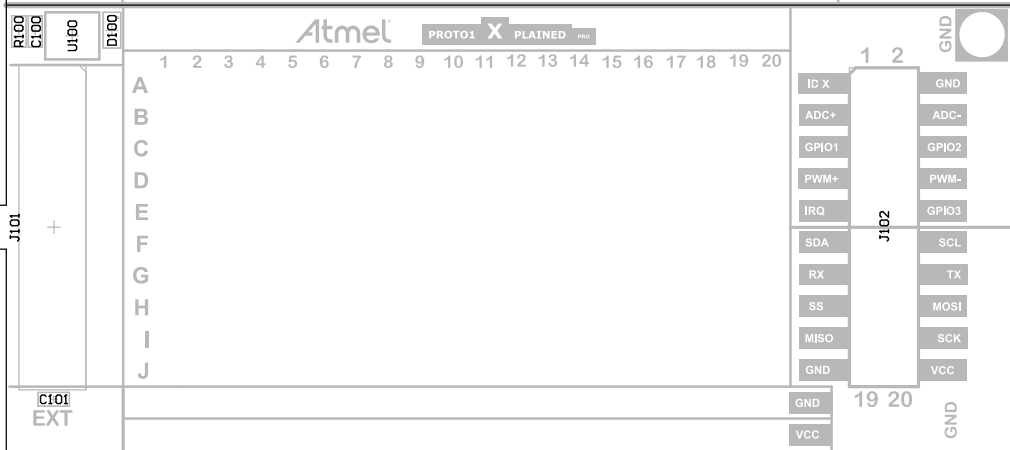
R100
C100
U100
D100
Atmel
PROTO1 X PLAINED PRO
GND
1 2 3 4 5 6 7 8 9 10 11 12 13 14 15 16 17 18 19 20
A
B
C
D
E
F
G
H
I
J
J101
+
1 2
ID X
GND
ADC+
ADC-
GPIO1
GPIO2
PWM+
PWM-
IRQ
GPIO3
J102
SDA
SCL
RX
TX
SS
MOSI
MISO
SCK
GND
VCC
C101
EXT
GND
19 20
GND
VCC